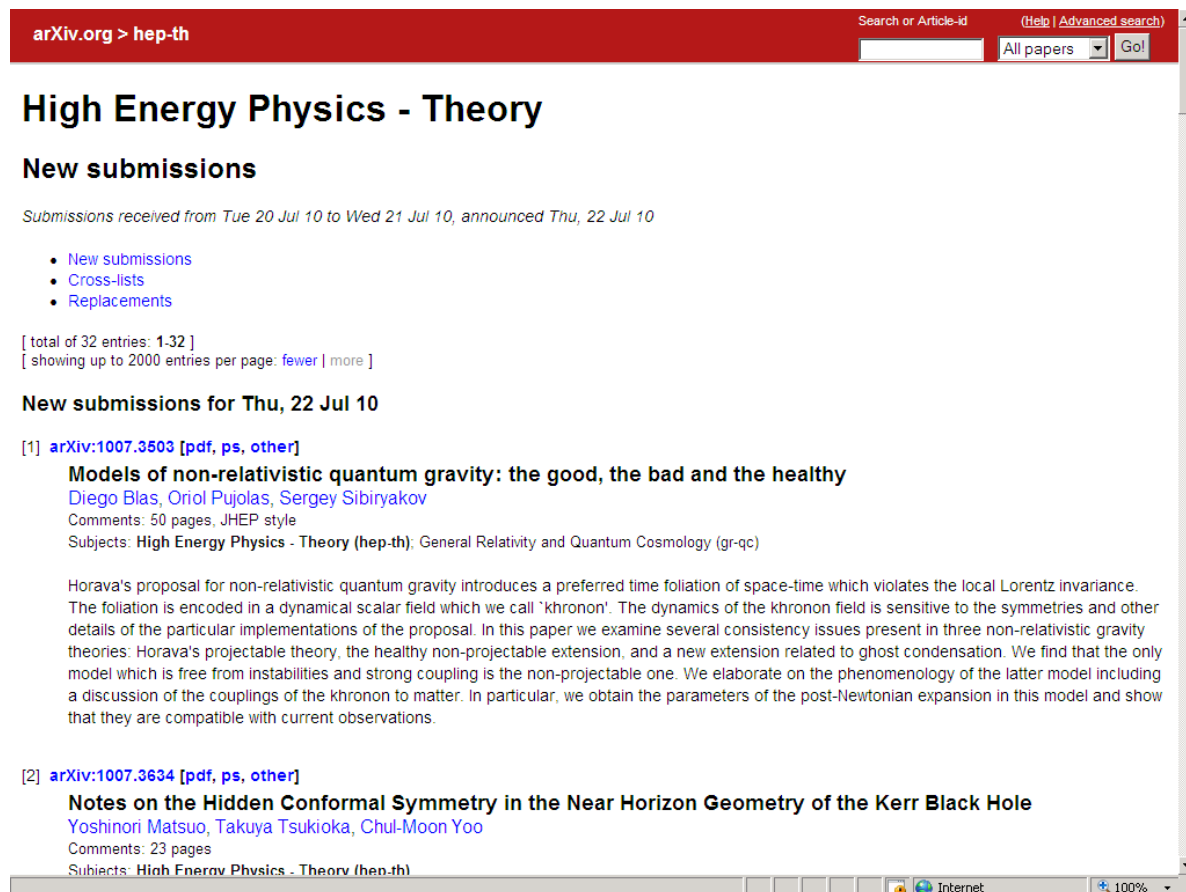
arXiv.org > hep-th

Search or Article-id

(Help | Advanced search)

All papers

Go!

High Energy Physics - Theory

New submissions

Submissions received from Tue 20 Jul 10 to Wed 21 Jul 10, announced Thu, 22 Jul 10

- New submissions
- Cross-lists
- Replacements

[ total of 32 entries: 1-32 ]
[ showing up to 2000 entries per page: fewer | more ]

New submissions for Thu, 22 Jul 10

[1] arXiv:1007.3503 [pdf, ps, other]

Models of non-relativistic quantum gravity: the good, the bad and the healthy

Diego Blas, Oriol Pujolas, Sergey Sibiryakov

Comments: 50 pages, JHEP style

Subjects: High Energy Physics - Theory (hep-th); General Relativity and Quantum Cosmology (gr-qc)

Horava's proposal for non-relativistic quantum gravity introduces a preferred time foliation of space-time which violates the local Lorentz invariance. The foliation is encoded in a dynamical scalar field which we call `khronon'. The dynamics of the khronon field is sensitive to the symmetries and other details of the particular implementations of the proposal. In this paper we examine several consistency issues present in three non-relativistic gravity theories: Horava's projectable theory, the healthy non-projectable extension, and a new extension related to ghost condensation. We find that the only model which is free from instabilities and strong coupling is the non-projectable one. We elaborate on the phenomenology of the latter model including a discussion of the couplings of the khronon to matter. In particular, we obtain the parameters of the post-Newtonian expansion in this model and show that they are compatible with current observations.

[2] arXiv:1007.3634 [pdf, ps, other]

Notes on the Hidden Conformal Symmetry in the Near Horizon Geometry of the Kerr Black Hole

Yoshinori Matsuo, Takuya Tsukioka, Chul-Moon Yoo

Comments: 23 pages

Subjects: High Energy Physics - Theory (hep-th)

Internet

100%